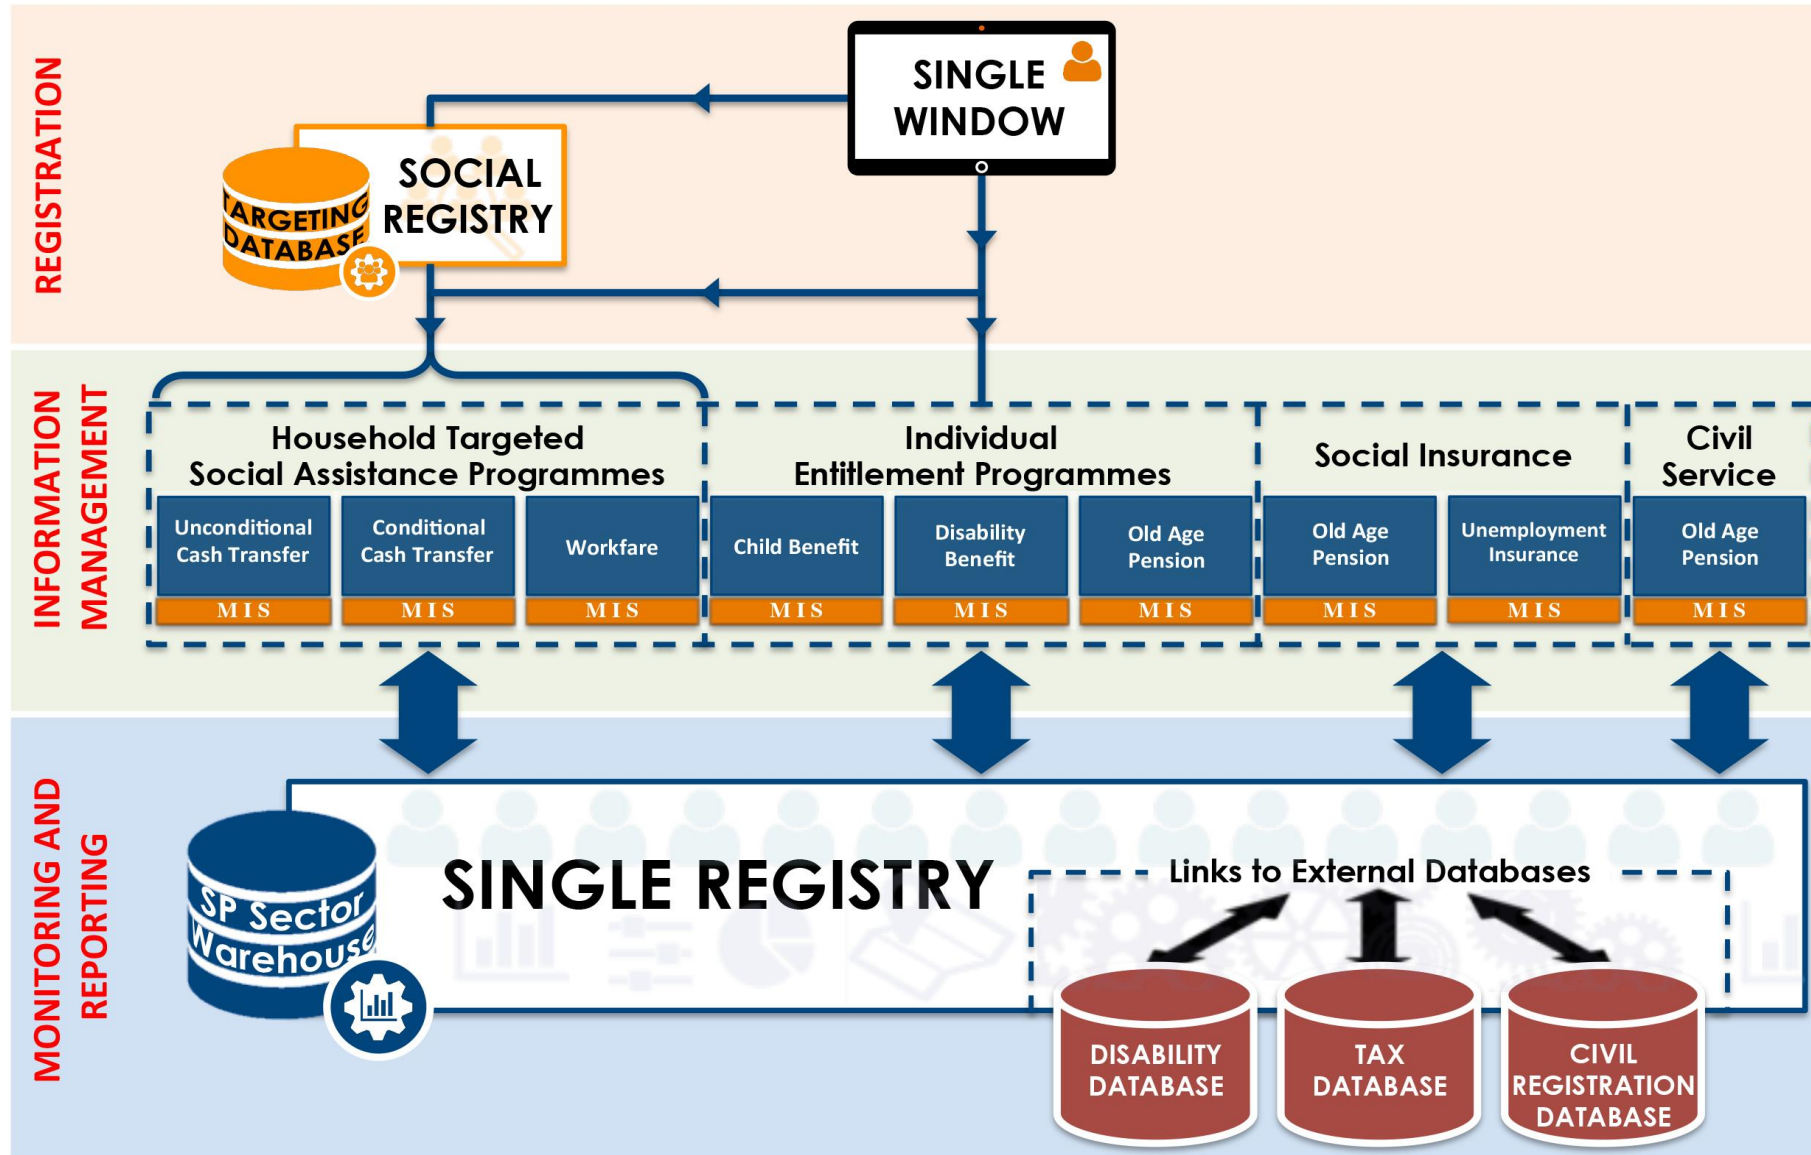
REGISTRATION

SINGLE WINDOW

TARGETING DATABASE

SOCIAL REGISTRY

INFORMATION MANAGEMENT

Household Targeted Social Assistance Programmes

Unconditional Cash Transfer
MIS

Conditional Cash Transfer
MIS

Workfare
MIS

Individual Entitlement Programmes

Child Benefit
MIS

Disability Benefit
MIS

Old Age Pension
MIS

Social Insurance

Old Age Pension
MIS

Unemployment Insurance
MIS

Civil Service

Old Age Pension
MIS

MONITORING AND REPORTING

SP Sector Warehouse

SINGLE REGISTRY

Links to External Databases

DISABILITY DATABASE

TAX DATABASE

CIVIL REGISTRATION DATABASE